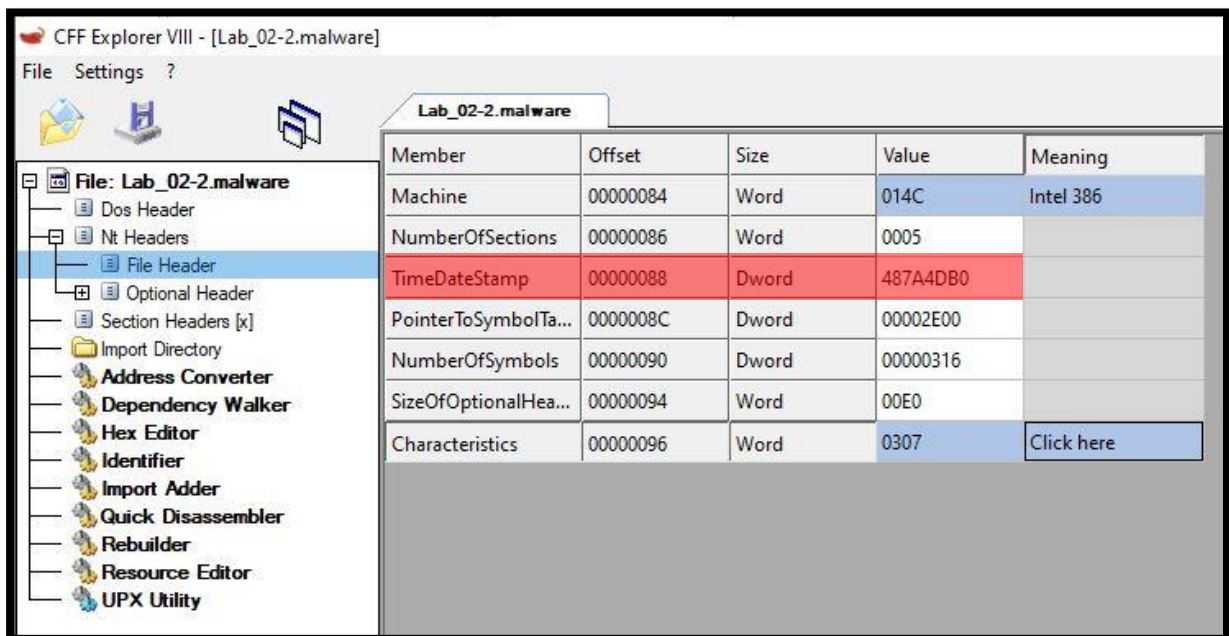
CFF Explorer VIII - [Lab_02-2.malware]

File Settings ?

File: Lab_02-2.malware
Dos Header
Nt Headers
File Header
Optional Header
Section Headers [x]
Import Directory
Address Converter
Dependency Walker
Hex Editor
Identifier
Import Adder
Quick Disassembler
Rebuilder
Resource Editor
UPX Utility

Lab_02-2.malware

| Member | Offset | Size | Value | Meaning |
|---|---|---|---|---|
| Machine | 00000084 | Word | 014C | Intel 386 |
| NumberOfSections | 00000086 | Word | 0005 | |
| TimeDateStamp | 00000088 | Dword | 487A4DB0 | |
| PointerToSymbolTa... | 0000008C | Dword | 00002E00 | |
| NumberOfSymbols | 00000090 | Dword | 00000316 | |
| SizeOfOptionalHea... | 00000094 | Word | 00E0 | |
| Characteristics | 00000096 | Word | 0307 | Click here |